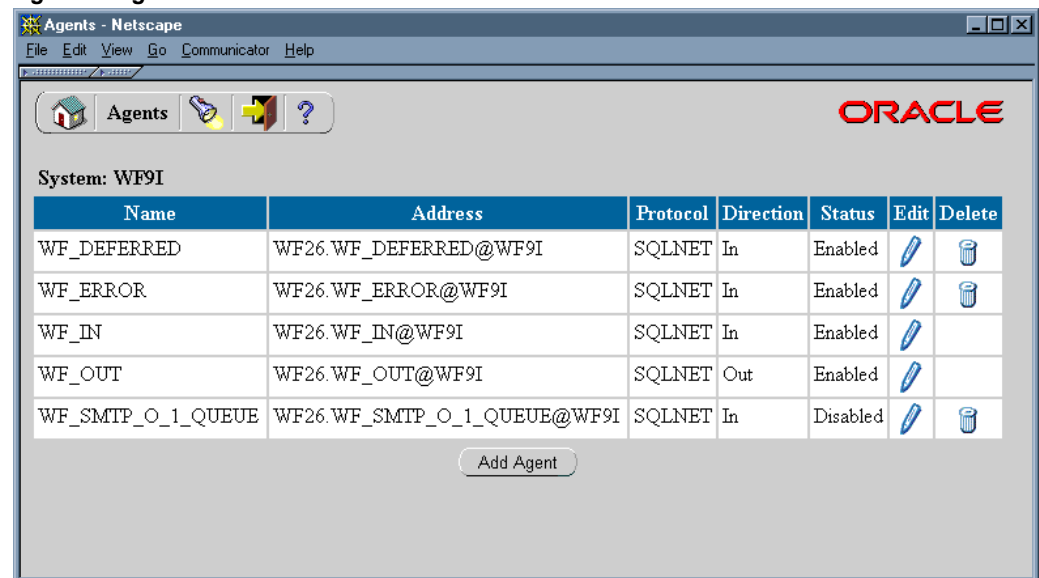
Agents - Netscape

File Edit View Go Communicator Help

Agents ?

ORACLE

System: WF9I

| Name | Address | Protocol | Direction | Status | Edit | Delete |
|---|---|---|---|---|---|---|
| WF_DEFERRED | WF26.WF_DEFERRED@WF9I | SQLNET | In | Enabled | | |
| WF_ERROR | WF26.WF_ERROR@WF9I | SQLNET | In | Enabled | | |
| WF_IN | WF26.WF_IN@WF9I | SQLNET | In | Enabled | | |
| WF_OUT | WF26.WF_OUT@WF9I | SQLNET | Out | Enabled | | |
| WF_SMTP_O_1_QUEUE | WF26.WF_SMTP_O_1_QUEUE@WF9I | SQLNET | In | Disabled | | |

Add Agent